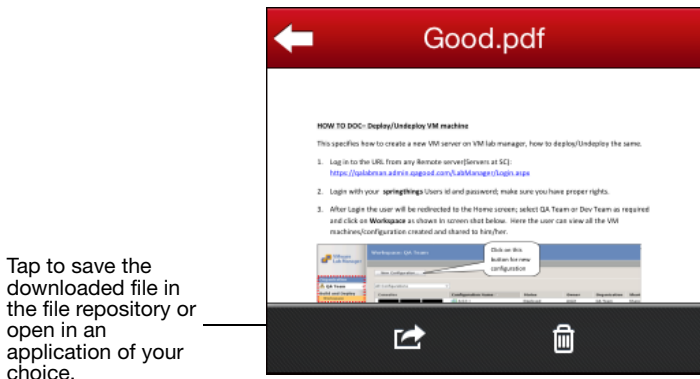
Good.pdf

HOW TO DOC– Deploy/Undeploy VM machine

This specifies how to create a new VM server on VM lab manager, how to deploy/Undeploy the same.

1. Log in to the URL from any Remote server(Servers at SC): https://qalabman.admin.qagood.com/LabManager/Login.aspx

2. Login with your springthings Users id and password; make sure you have proper rights.

3. After Login the user will be redirected to the Home screen; select QA Team or Dev Team as required and click on Workspace as shown in screen shot below. Here the user can view all the VM machines/configuration created and shared to him/her.

Workspace: QA Team

Click on this button for new configuration

New Configuration

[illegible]

Tap to save the downloaded file in the file repository or open in an application of your choice.